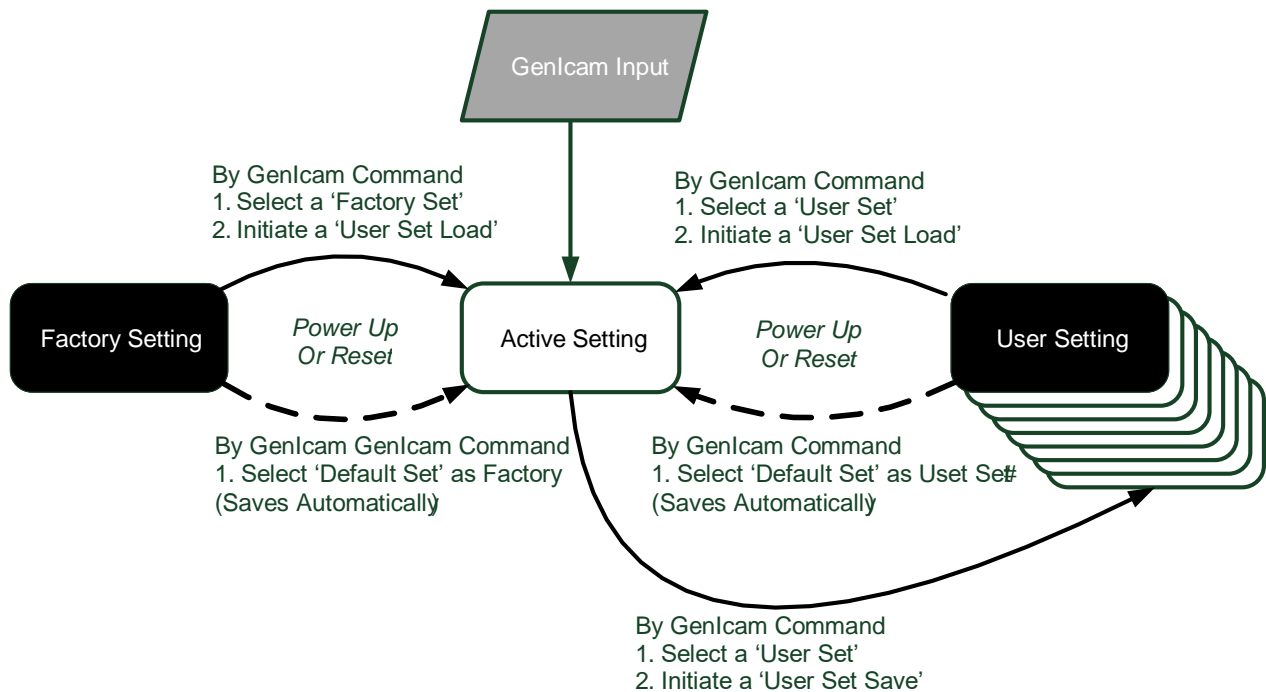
GenIcam Input

By GenIcam Command
1. Select a 'Factory Set'
2. Initiate a 'User Set Load'

By GenIcam Command
1. Select a 'User Set'
2. Initiate a 'User Set Load'

Factory Setting

Power Up
Or Reset

Active Setting

Power Up
Or Reset

User Setting

By GenIcam GenIcam Command
1. Select 'Default Set' as Factory
(Saves Automatically)

By GenIcam Command
1. Select 'Default Set' as Uset Set#
(Saves Automatically)

By GenIcam Command
1. Select a 'User Set'
2. Initiate a 'User Set Save'